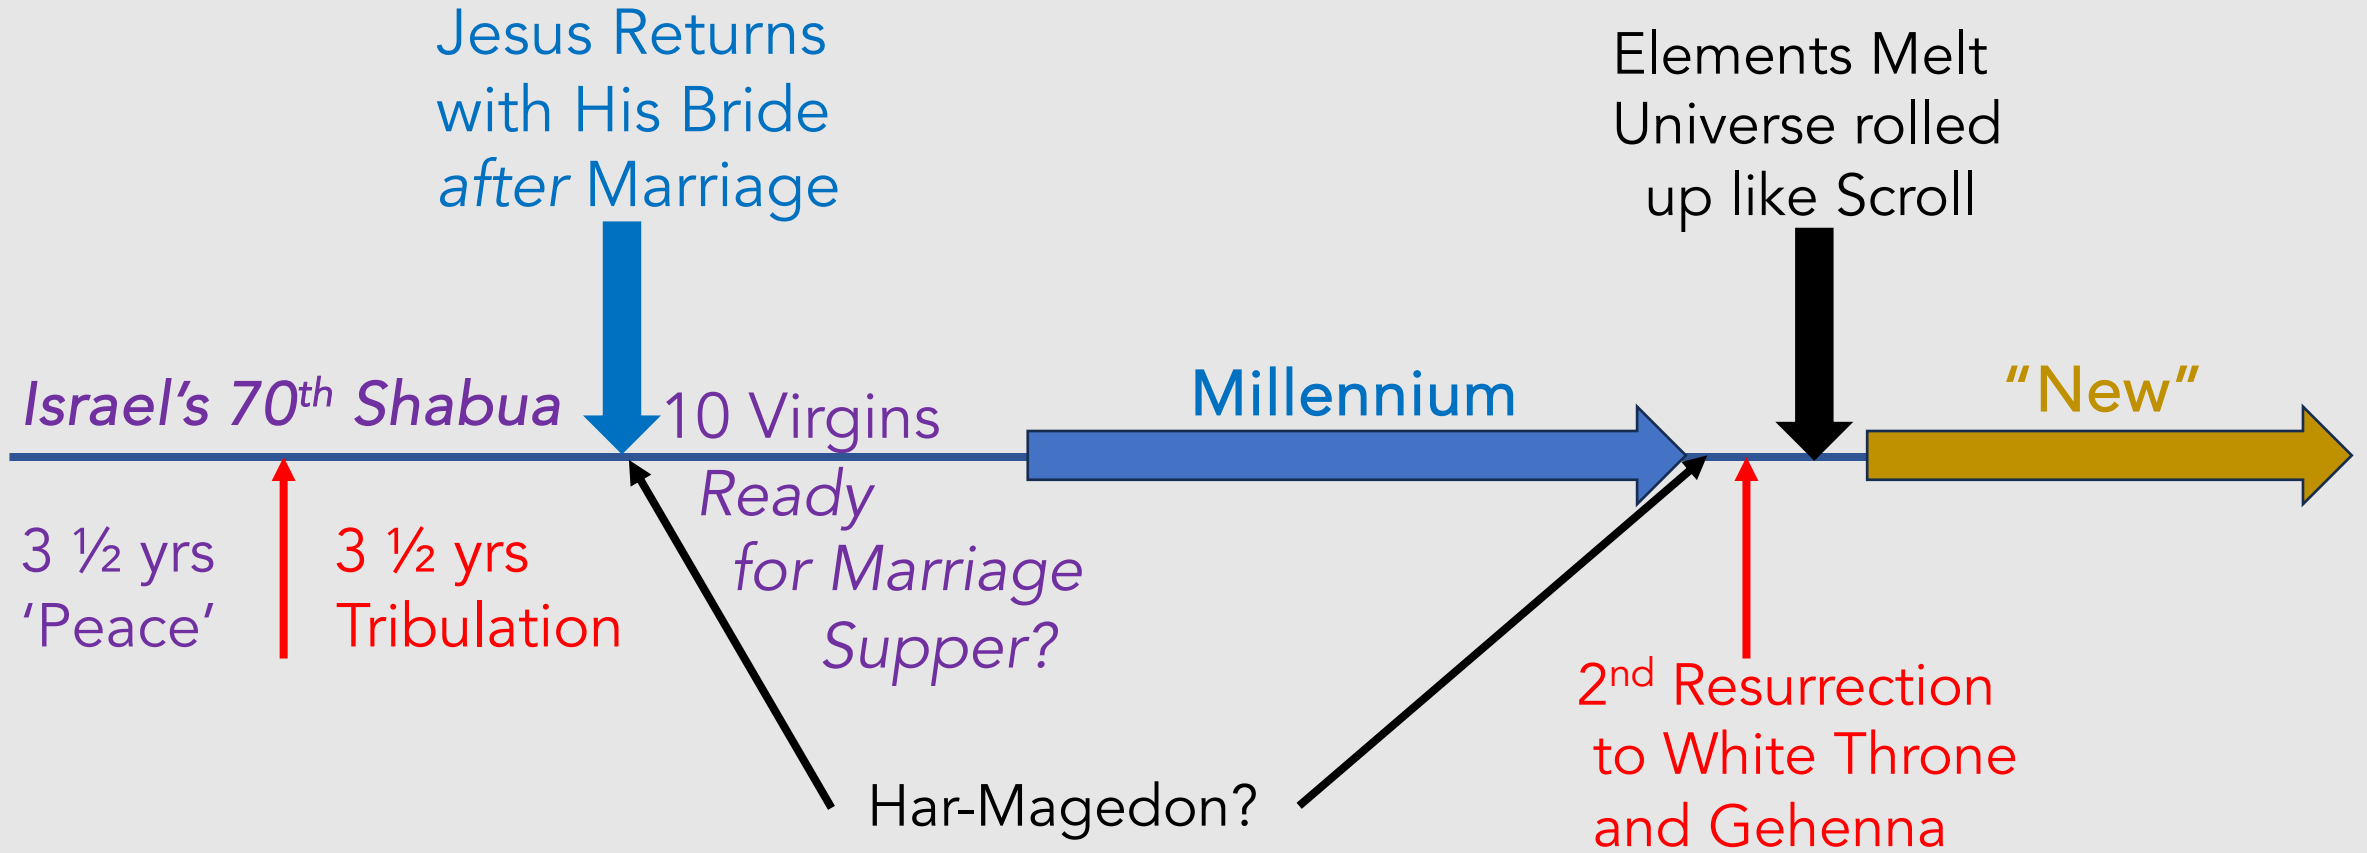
Jesus Returns with His Bride *after* Marriage

Elements Melt Universe rolled up like Scroll

*Israel's 70$^{th}$ Shabua*

10 Virgins *Ready for Marriage Supper?*

Millennium

"New"

3 ½ yrs 'Peace'

3 ½ yrs Tribulation

Har-Magedon?

2$^{nd}$ Resurrection to White Throne and Gehenna